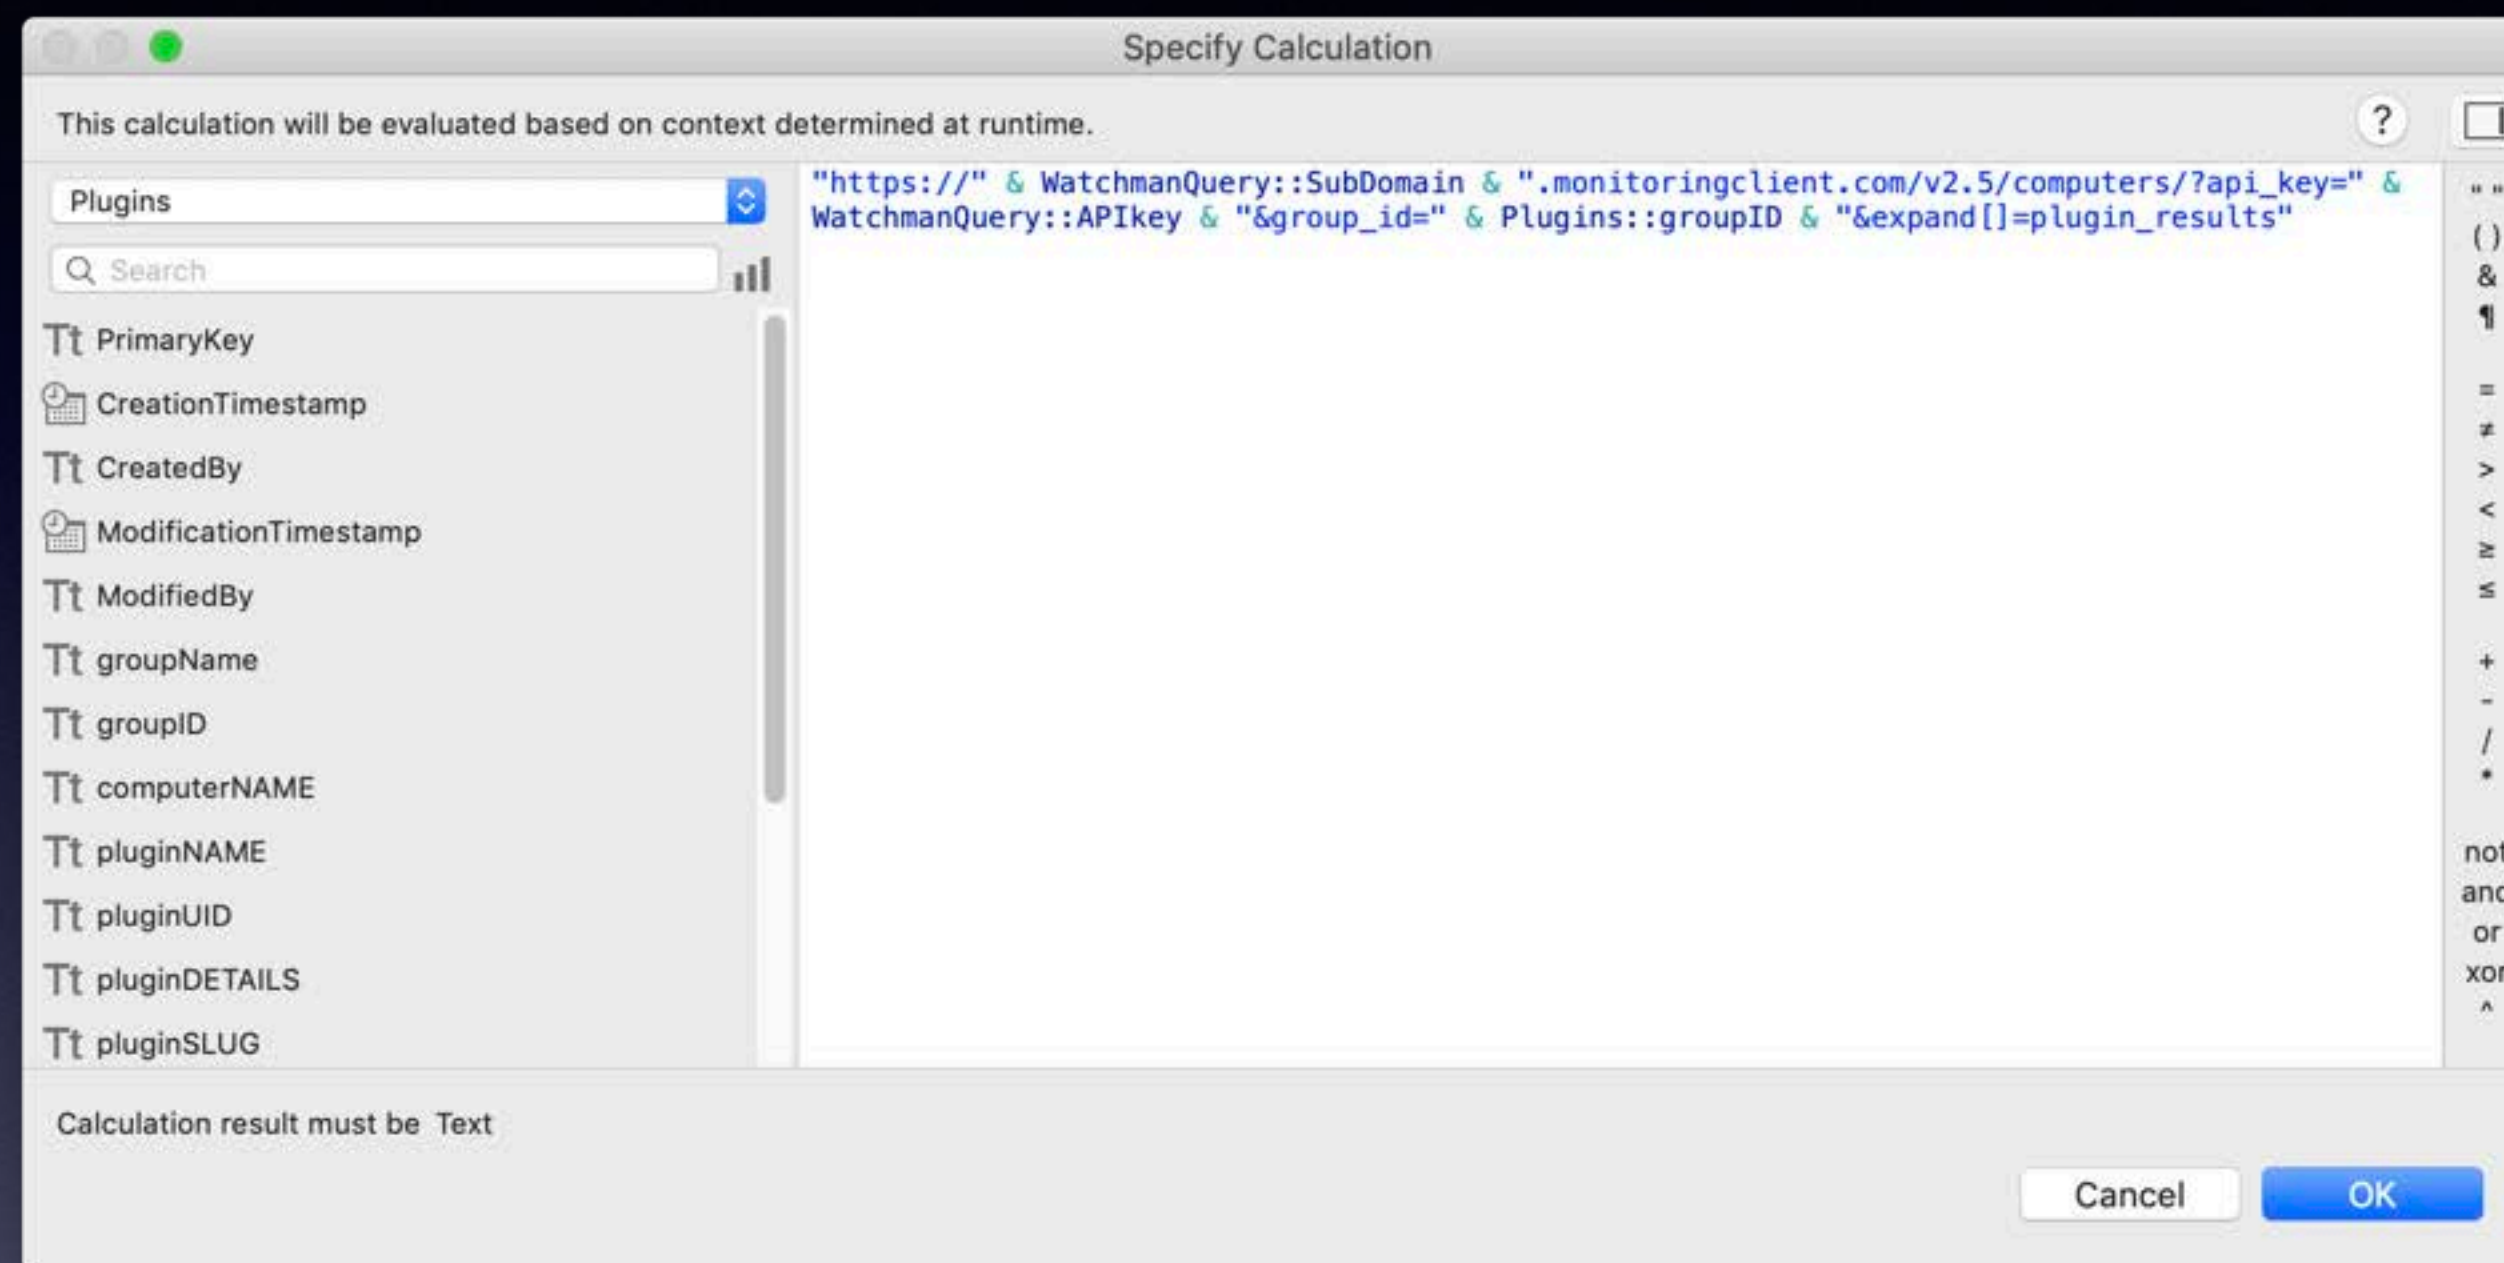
Specify Calculation

This calculation will be evaluated based on context determined at runtime.

?

Plugins

Search

PrimaryKey
CreationTimestamp
CreatedBy
ModificationTimestamp
ModifiedBy
groupName
groupID
computerNAME
pluginNAME
pluginUID
pluginDETAILS
pluginSLUG

"https://" & WatchmanQuery::SubDomain & ".monitoringclient.com/v2.5/computers/?api_key=" & WatchmanQuery::APIkey & "&group_id=" & Plugins::groupID & "&expand[]=plugin_results"

" "
( )
&
¶
=
≠
>
<
≥
≤
+
-
/
*
no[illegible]
an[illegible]
or
xo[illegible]
^

Calculation result must be Text

Cancel
OK